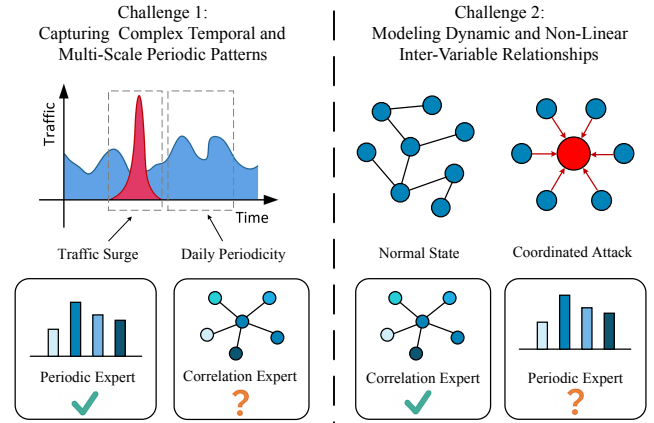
Challenge 1:
Capturing Complex Temporal and Multi-Scale Periodic Patterns

Traffic

Time

Traffic Surge

Daily Periodicity

Periodic Expert

Correlation Expert

?

Challenge 2:
Modeling Dynamic and Non-Linear Inter-Variable Relationships

Normal State

Coordinated Attack

Correlation Expert

Periodic Expert

?